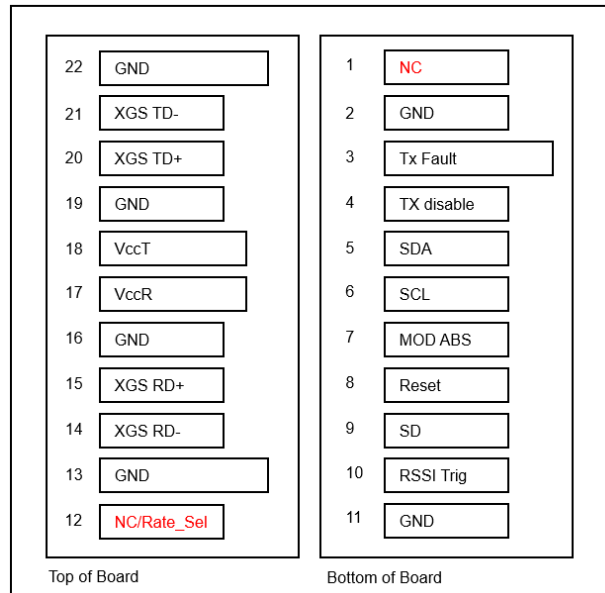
22 GND
21 XGS TD-
20 XGS TD+
19 GND
18 VccT
17 VccR
16 GND
15 XGS RD+
14 XGS RD-
13 GND
12 NC/Rate_Sel

Top of Board

1 NC
2 GND
3 Tx Fault
4 TX disable
5 SDA
6 SCL
7 MOD ABS
8 Reset
9 SD
10 RSSI Trig
11 GND

Bottom of Board